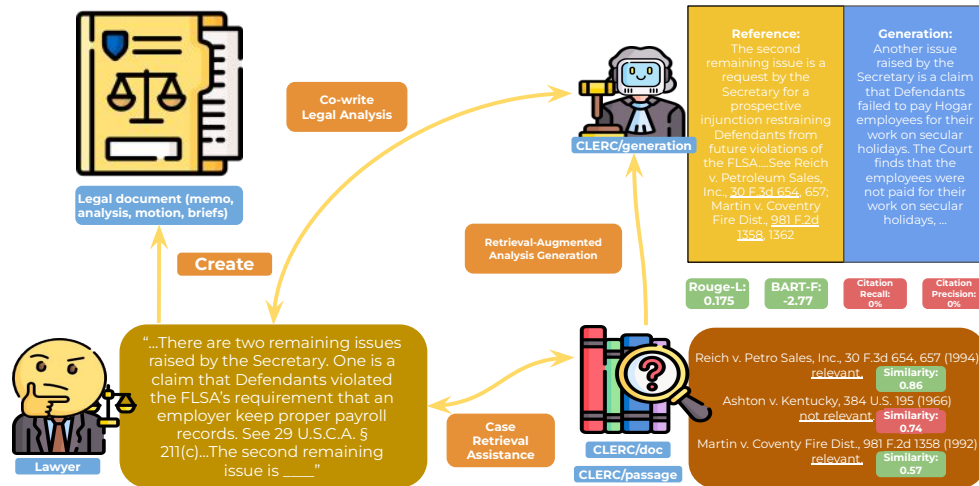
Legal document (memo, analysis, motion, briefs)

Create

Co-write Legal Analysis

CLERC/generation

Reference:
The second remaining issue is a request by the Secretary for a prospective injunction restraining Defendants from future violations of the FLSA....See Reich v. Petroleum Sales, Inc., 30 F.3d 654, 657; Martin v. Coventry Fire Dist., 981 F.2d 1358, 1362

Generation:
Another issue raised by the Secretary is a claim that Defendants failed to pay Hogar employees for their work on secular holidays. The Court finds that the employees were not paid for their work on secular holidays, ...

Retrieval-Augmented Analysis Generation

Rouge-L: 0.175

BART-F: -2.77

Citation Recall: 0%

Citation Precision: 0%

"...There are two remaining issues raised by the Secretary. One is a claim that Defendants violated the FLSA's requirement that an employer keep proper payroll records. See 29 U.S.C.A. § 211(c)...The second remaining issue is ____"

Lawyer

Case Retrieval Assistance

CLERC/doc

CLERC/passage

Reich v. Petro Sales, Inc., 30 F.3d 654, 657 (1994) relevant. Similarity: 0.86

Ashton v. Kentucky, 384 U.S. 195 (1966) not relevant. Similarity: 0.74

Martin v. Coventy Fire Dist., 981 F.2d 1358 (1992) relevant. Similarity: 0.57